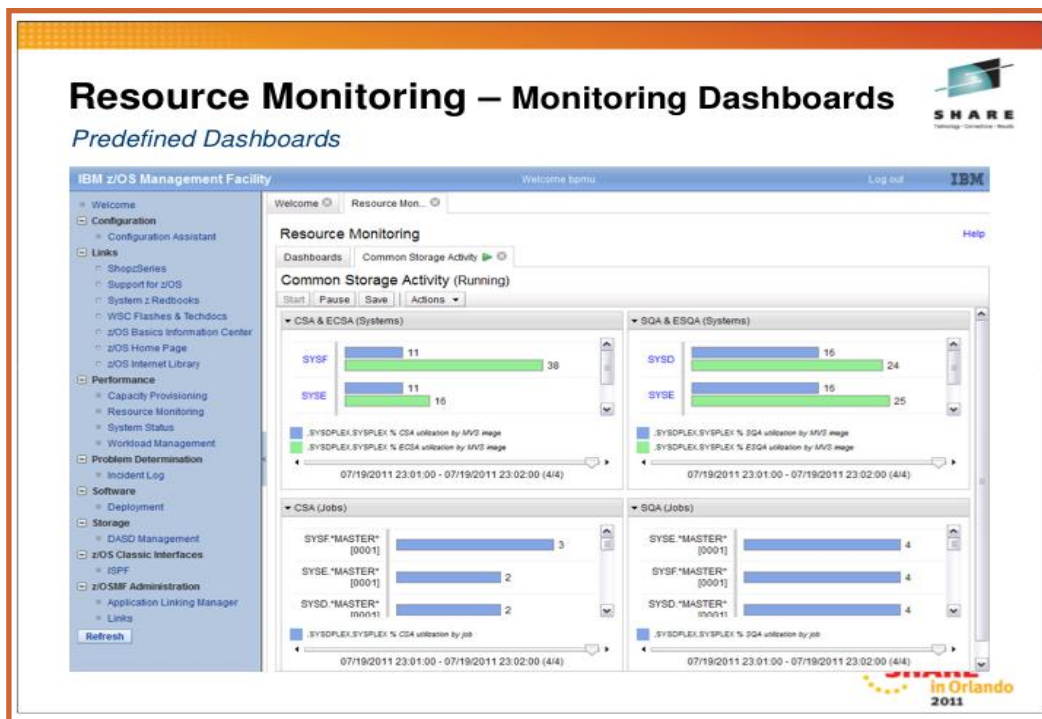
Resource Monitoring – Monitoring Dashboards

Predefined Dashboards

SHARE
Technology · Connections · Results

IBM z/OS Management Facility | Welcome bpmu | Log out | IBM

Welcome
Configuration
Configuration Assistant
Links
ShopzSeries
Support for z/OS
System z Redbooks
WSC Flashes & Techdocs
z/OS Basics Information Center
z/OS Home Page
z/OS Internet Library
Performance
Capacity Provisioning
Resource Monitoring
System Status
Workload Management
Problem Determination
Incident Log
Software
Deployment
Storage
DASD Management
z/OS Classic Interfaces
ISPF
z/OSMF Administration
Application Linking Manager
Links
Refresh

Welcome | Resource Mon...

Resource Monitoring | Help

Dashboards | Common Storage Activity

Common Storage Activity (Running)

Start | Pause | Save | Actions

CSA & ECSA (Systems)
SYSF 11 38
SYSE 11 16
,SYSDPLEX,SYSPLEX % CSA utilization by MVS image
,SYSDPLEX,SYSPLEX % ECSA utilization by MVS image
07/19/2011 23:01:00 - 07/19/2011 23:02:00 (4/4)

SQA & ESQA (Systems)
SYSD 16 24
SYSE 16 25
,SYSDPLEX,SYSPLEX % SQA utilization by MVS image
,SYSDPLEX,SYSPLEX % ESQA utilization by MVS image
07/19/2011 23:01:00 - 07/19/2011 23:02:00 (4/4)

CSA (Jobs)
SYSF.*MASTER* [0001] 3
SYSE.*MASTER* [0001] 2
SYSD.*MASTER* [0001] 2
,SYSDPLEX,SYSPLEX % CSA utilization by job
07/19/2011 23:01:00 - 07/19/2011 23:02:00 (4/4)

SQA (Jobs)
SYSE.*MASTER* [0001] 4
SYSF.*MASTER* [0001] 4
SYSD.*MASTER* [0001] 4
,SYSDPLEX,SYSPLEX % SQA utilization by job
07/19/2011 23:01:00 - 07/19/2011 23:02:00 (4/4)

SHARE in Orlando 2011